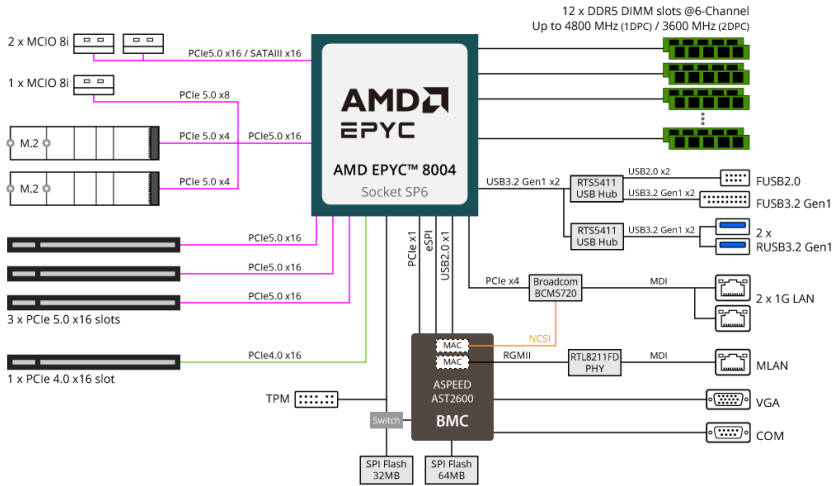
12 x DDR5 DIMM slots @6-Channel
Up to 4800 MHz (1DPC) / 3600 MHz (2DPC)

2 x MCIO 8i
PCIe5.0 x16 / SATAIII x16

1 x MCIO 8i
PCIe 5.0 x8

M.2
PCIe 5.0 x4
PCIe5.0 x16

M.2
PCIe 5.0 x4

AMD
EPYC
AMD EPYC™ 8004
Socket SP6

USB3.2 Gen1 x2
RTS5411 USB Hub
USB2.0 x2
FUSB2.0
USB3.2 Gen1 x2
FUSB3.2 Gen1
RTS5411 USB Hub
USB3.2 Gen1 x2
2 x RUSB3.2 Gen1

PCIe5.0 x16
PCIe5.0 x16
PCIe5.0 x16
3 x PCIe 5.0 x16 slots

PCIe x1
eSPI
USB2.0 x1
PCIe x4
Broadcom BCM5720
MDI
2 x 1G LAN
NCSI

PCIe4.0 x16
1 x PCIe 4.0 x16 slot

MAC
MAC
RGMII
RTL8211FD PHY
MDI
MLAN

ASPEED AST2600
BMC

TPM
VGA
COM
Switch

SPI Flash 32MB
SPI Flash 64MB